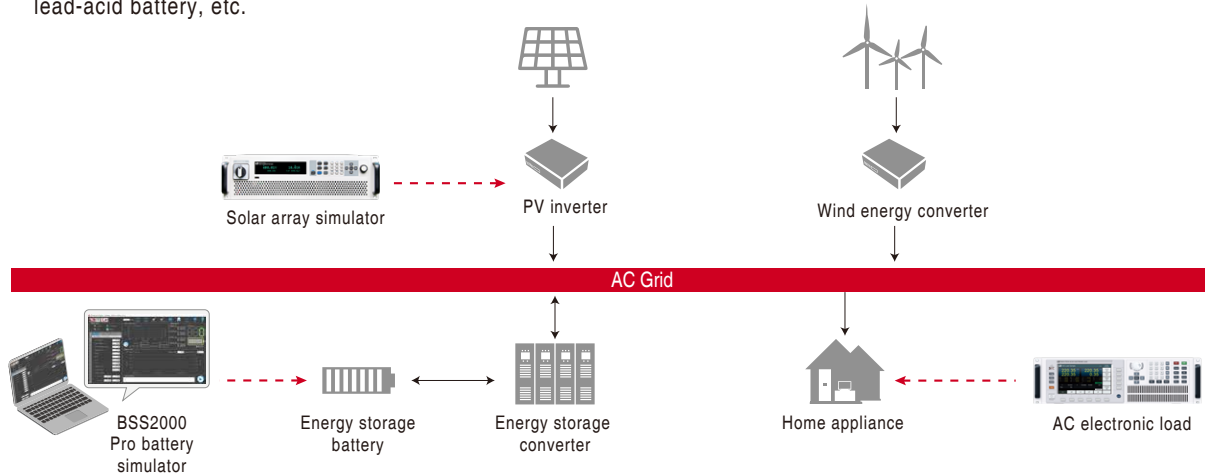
lead-acid battery, etc.

Solar array simulator

PV inverter

Wind energy converter

AC Grid

BSS2000 Pro battery simulator

Energy storage battery

Energy storage converter

Home appliance

AC electronic load